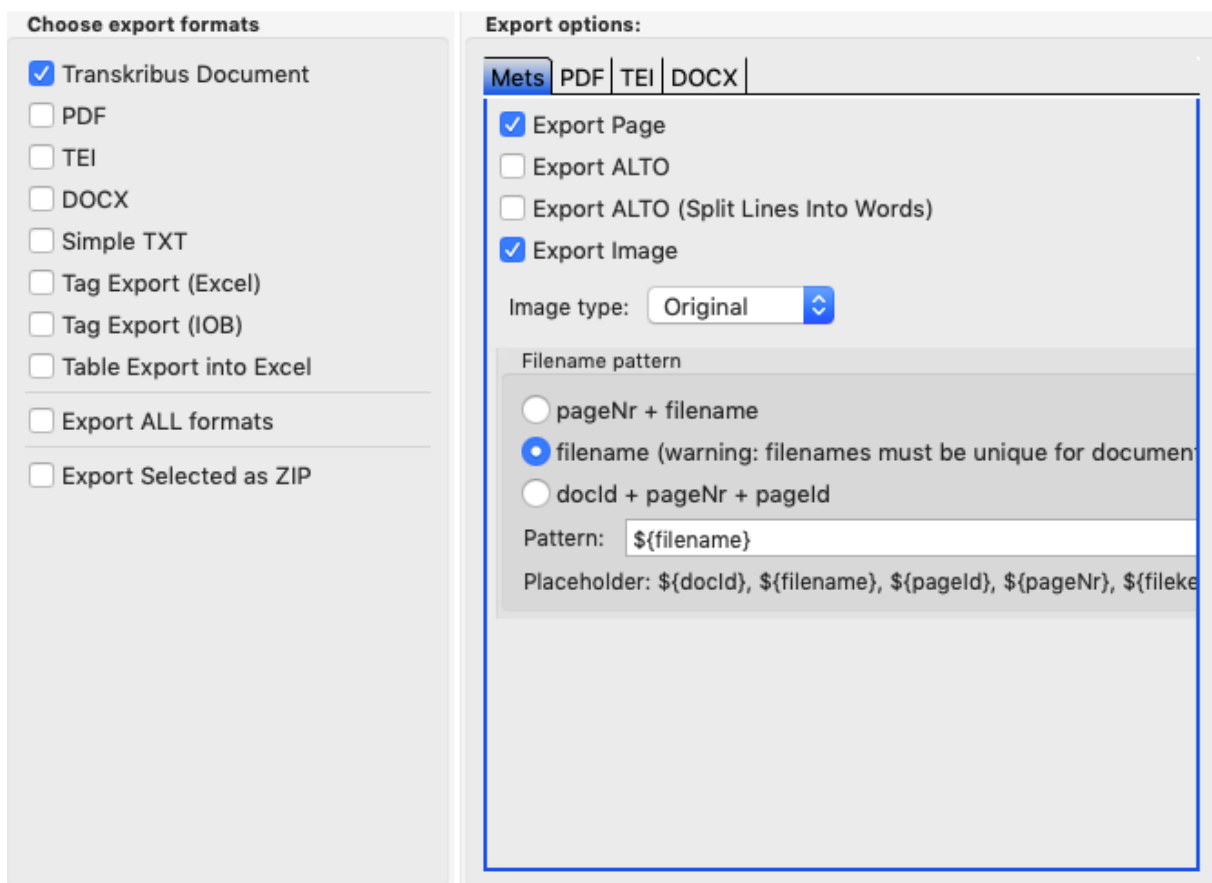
Choose export formats

Transkribus Document
PDF
TEI
DOCX
Simple TXT
Tag Export (Excel)
Tag Export (IOB)
Table Export into Excel

Export ALL formats

Export Selected as ZIP

Export options:

Mets | PDF | TEI | DOCX

Export Page
Export ALTO
Export ALTO (Split Lines Into Words)
Export Image

Image type: Original

Filename pattern

pageNr + filename
filename (warning: filenames must be unique for documen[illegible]
docId + pageNr + pageId

Pattern: ${filename}

Placeholder: ${docId}, ${filename}, ${pageId}, ${pageNr}, ${fileke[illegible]